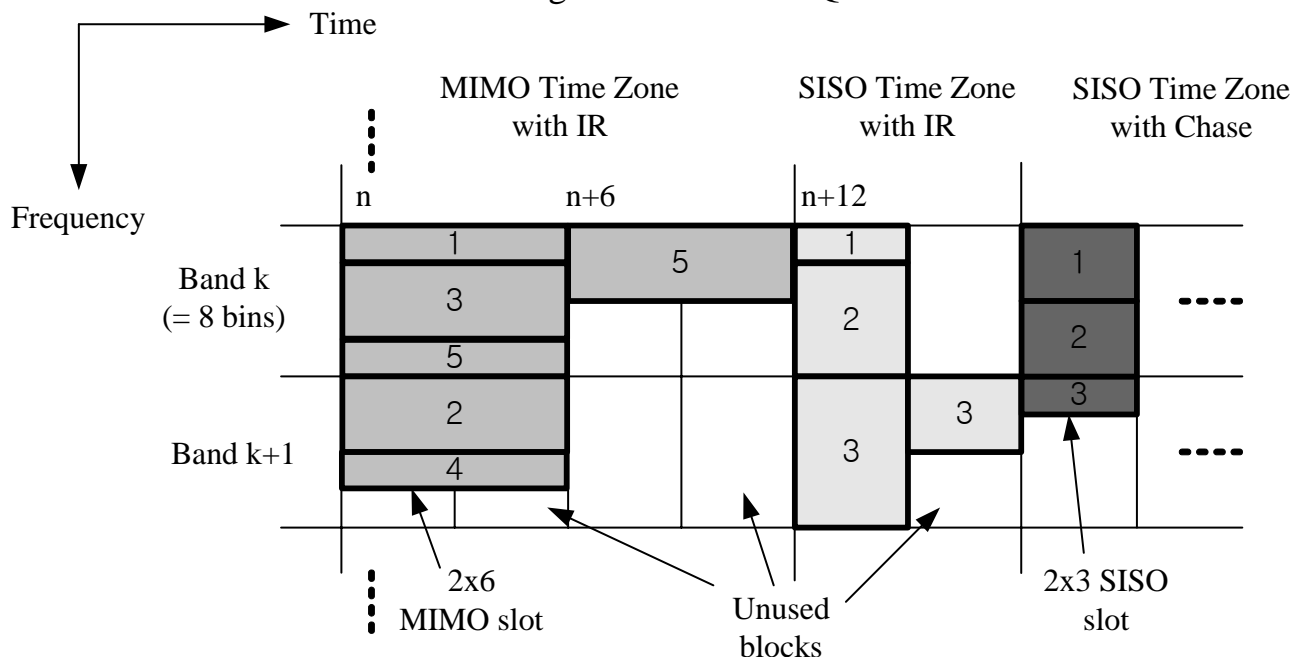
Time

Frequency

MIMO Time Zone with IR

SISO Time Zone with IR

SISO Time Zone with Chase

n

n+6

n+12

Band k (= 8 bins)

Band k+1

1

3

5

2

4

5

1

2

3

3

1

2

3

2x6 MIMO slot

Unused blocks

2x3 SISO slot